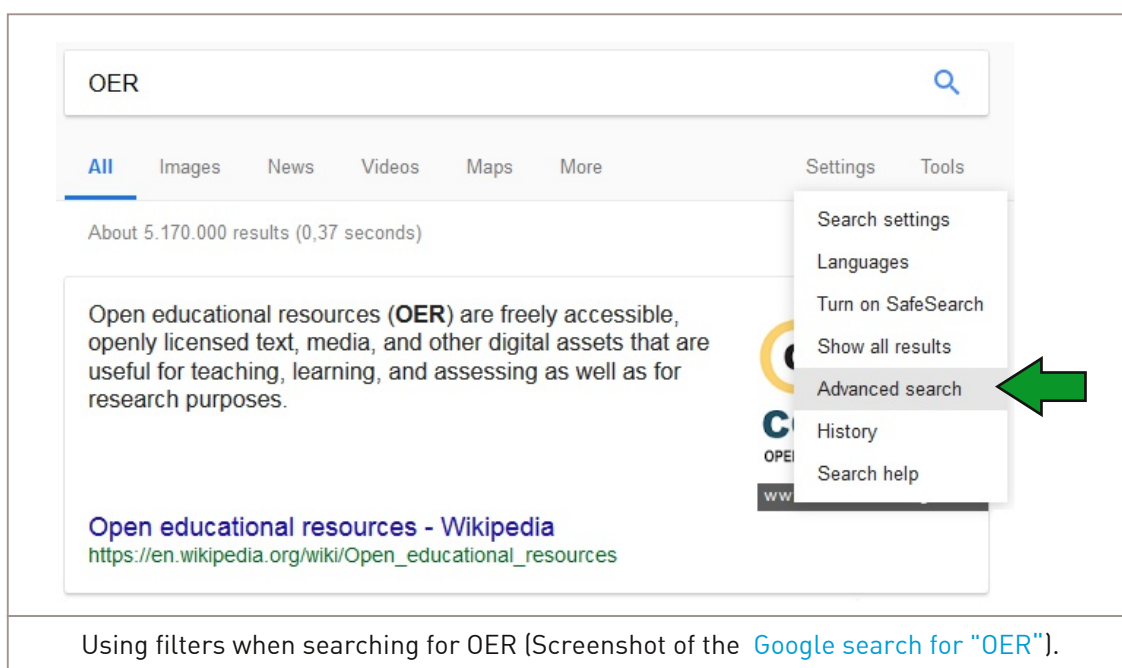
OER

All Images News Videos Maps More Settings Tools

About 5.170.000 results (0,37 seconds)

Search settings
Languages
Turn on SafeSearch
Show all results
Advanced search
History
Search help

Open educational resources (**OER**) are freely accessible, openly licensed text, media, and other digital assets that are useful for teaching, learning, and assessing as well as for research purposes.

C
OPE
ww

Open educational resources - Wikipedia
https://en.wikipedia.org/wiki/Open_educational_resources

Using filters when searching for OER (Screenshot of the Google search for "OER").